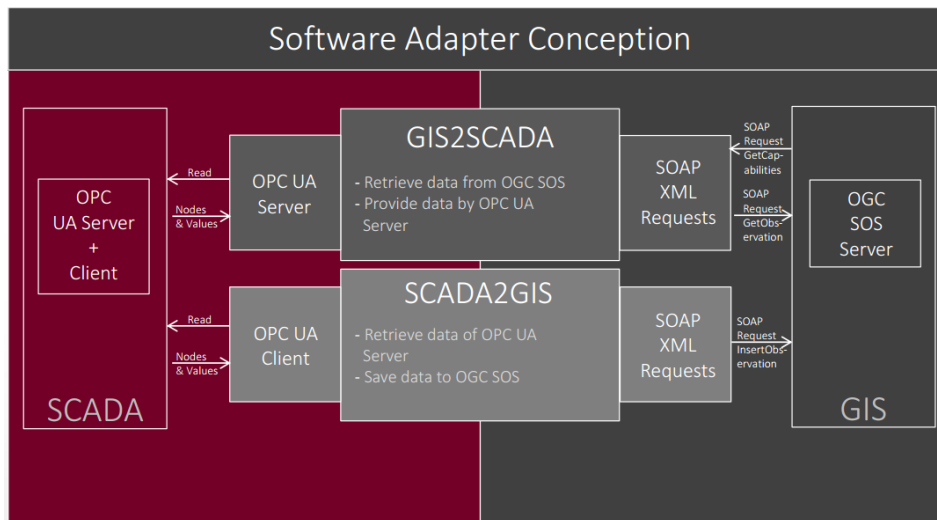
Software Adapter Conception

OPC UA Server + Client

SCADA

Read

Nodes & Values

OPC UA Server

GIS2SCADA

- Retrieve data from OGC SOS
- Provide data by OPC UA Server

SOAP XML Requests

SOAP Request GetCapabilities

SOAP Request GetObservation

OGC SOS Server

GIS

Read

Nodes & Values

OPC UA Client

SCADA2GIS

- Retrieve data of OPC UA Server
- Save data to OGC SOS

SOAP XML Requests

SOAP Request InsertObservation